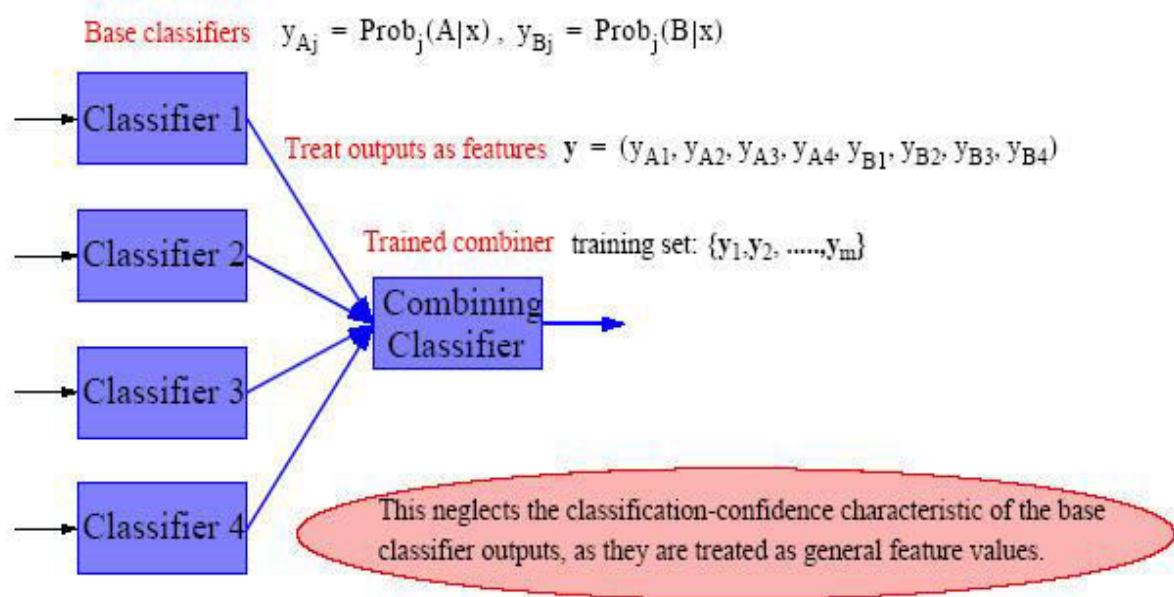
Base classifiers $y_{Aj} = Prob_j(A|x)$ , $y_{Bj} = Prob_j(B|x)$

Classifier 1

Treat outputs as features $\mathbf{y} = (y_{A1}, y_{A2}, y_{A3}, y_{A4}, y_{B1}, y_{B2}, y_{B3}, y_{B4})$

Classifier 2

Trained combiner training set: $\{y_1, y_2, .....,y_m\}$

Combining Classifier

Classifier 3

Classifier 4

This neglects the classification-confidence characteristic of the base classifier outputs, as they are treated as general feature values.